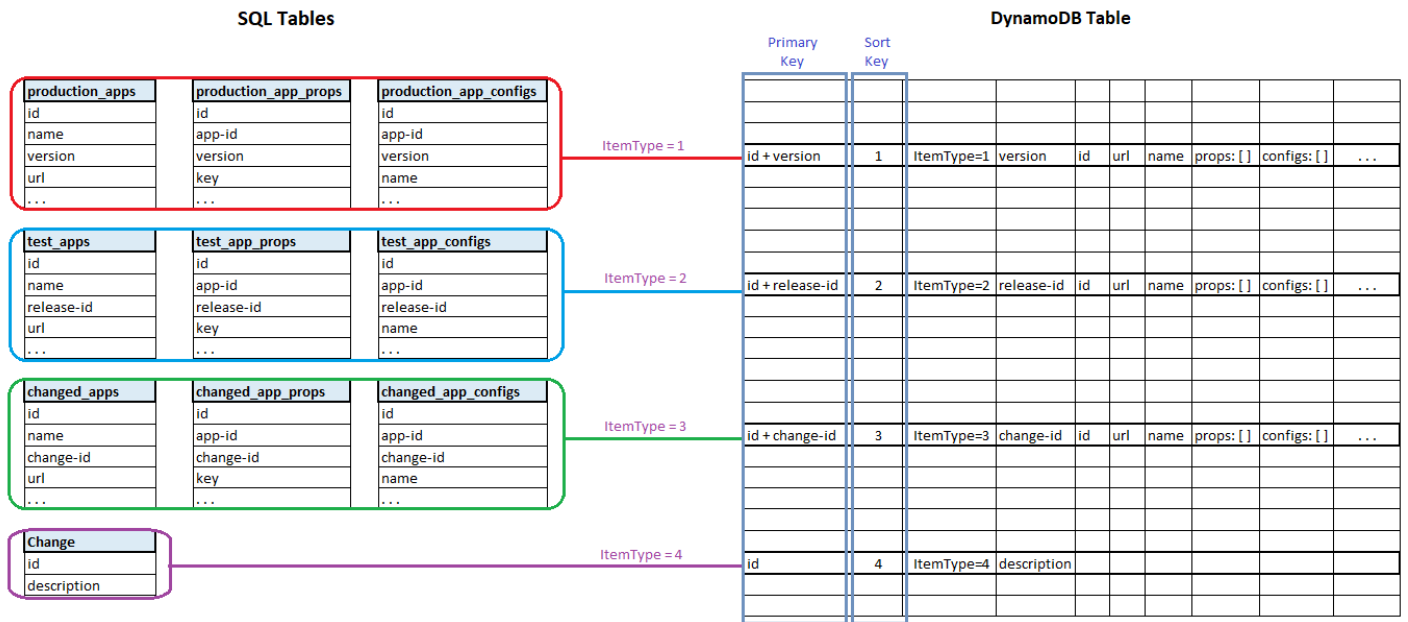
SQL Tables

| production_apps |
|---|
| id |
| name |
| version |
| url |
| . . . |

| production_app_props |
|---|
| id |
| app-id |
| version |
| key |
| . . . |

| production_app_configs |
|---|
| id |
| app-id |
| version |
| name |
| . . . |

| test_apps |
|---|
| id |
| name |
| release-id |
| url |
| . . . |

| test_app_props |
|---|
| id |
| app-id |
| release-id |
| key |
| . . . |

| test_app_configs |
|---|
| id |
| app-id |
| release-id |
| name |
| . . . |

| changed_apps |
|---|
| id |
| name |
| change-id |
| url |
| . . . |

| changed_app_props |
|---|
| id |
| app-id |
| change-id |
| key |
| . . . |

| changed_app_configs |
|---|
| id |
| app-id |
| change-id |
| name |
| . . . |

| Change |
|---|
| id |
| description |

ItemType = 1

ItemType = 2

ItemType = 3

ItemType = 4

DynamoDB Table

| Primary Key | Sort Key | | | | | | | | |
|---|---|---|---|---|---|---|---|---|---|
| id + version | 1 | ItemType=1 | version | id | url | name | props: [ ] | configs: [ ] | . . . |
| id + release-id | 2 | ItemType=2 | release-id | id | url | name | props: [ ] | configs: [ ] | . . . |
| id + change-id | 3 | ItemType=3 | change-id | id | url | name | props: [ ] | configs: [ ] | . . . |
| id | 4 | ItemType=4 | description | | | | | | |